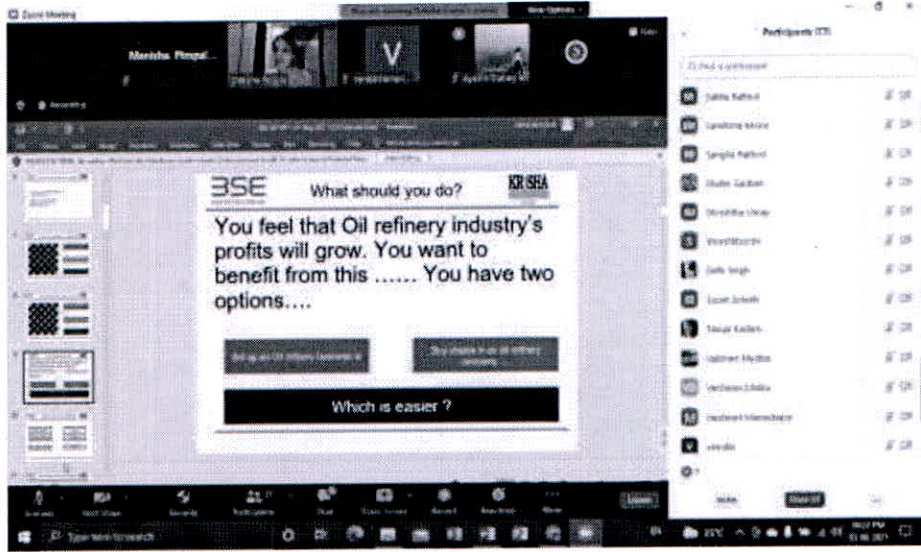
Zoom Meeting

View Options

Manisha Pimpal...

V

Participants (33)

BSE

What should you do?

KRISHA

You feel that Oil refinery industry's profits will grow. You want to benefit from this ...... You have two options....

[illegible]

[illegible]

Which is easier ?

Mute

Start Video

Security

Participants

Chat

Share Screen

Record

Reactions

More

Leave

Type here to search

Mute

Unmute All